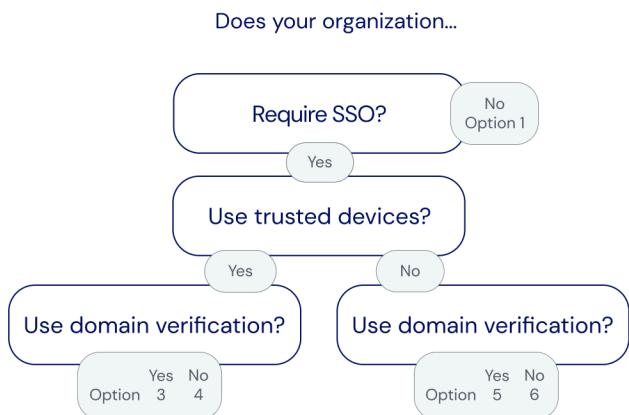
Does your organization...

Require SSO?

No
Option 1

Yes

Use trusted devices?

Yes

No

Use domain verification?

Use domain verification?

| | Yes | No |
|---|---|---|
| Option | 3 | 4 |

| | Yes | No |
|---|---|---|
| Option | 5 | 6 |